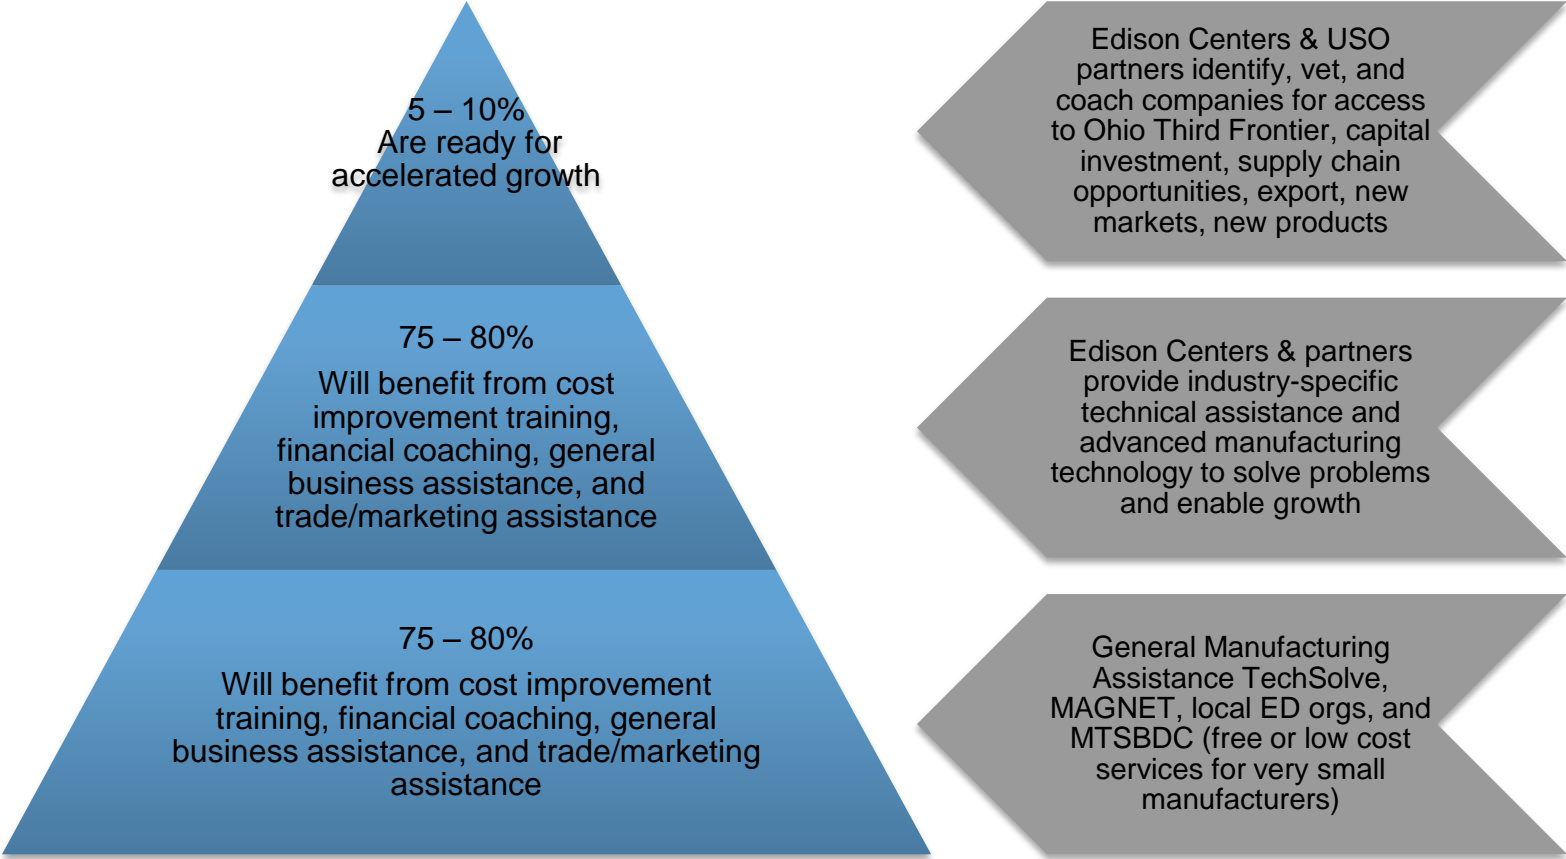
5 – 10%
Are ready for accelerated growth

75 – 80%
Will benefit from cost improvement training, financial coaching, general business assistance, and trade/marketing assistance

75 – 80%
Will benefit from cost improvement training, financial coaching, general business assistance, and trade/marketing assistance

Edison Centers & USO partners identify, vet, and coach companies for access to Ohio Third Frontier, capital investment, supply chain opportunities, export, new markets, new products

Edison Centers & partners provide industry-specific technical assistance and advanced manufacturing technology to solve problems and enable growth

General Manufacturing Assistance TechSolve, MAGNET, local ED orgs, and MTSBDC (free or low cost services for very small manufacturers)